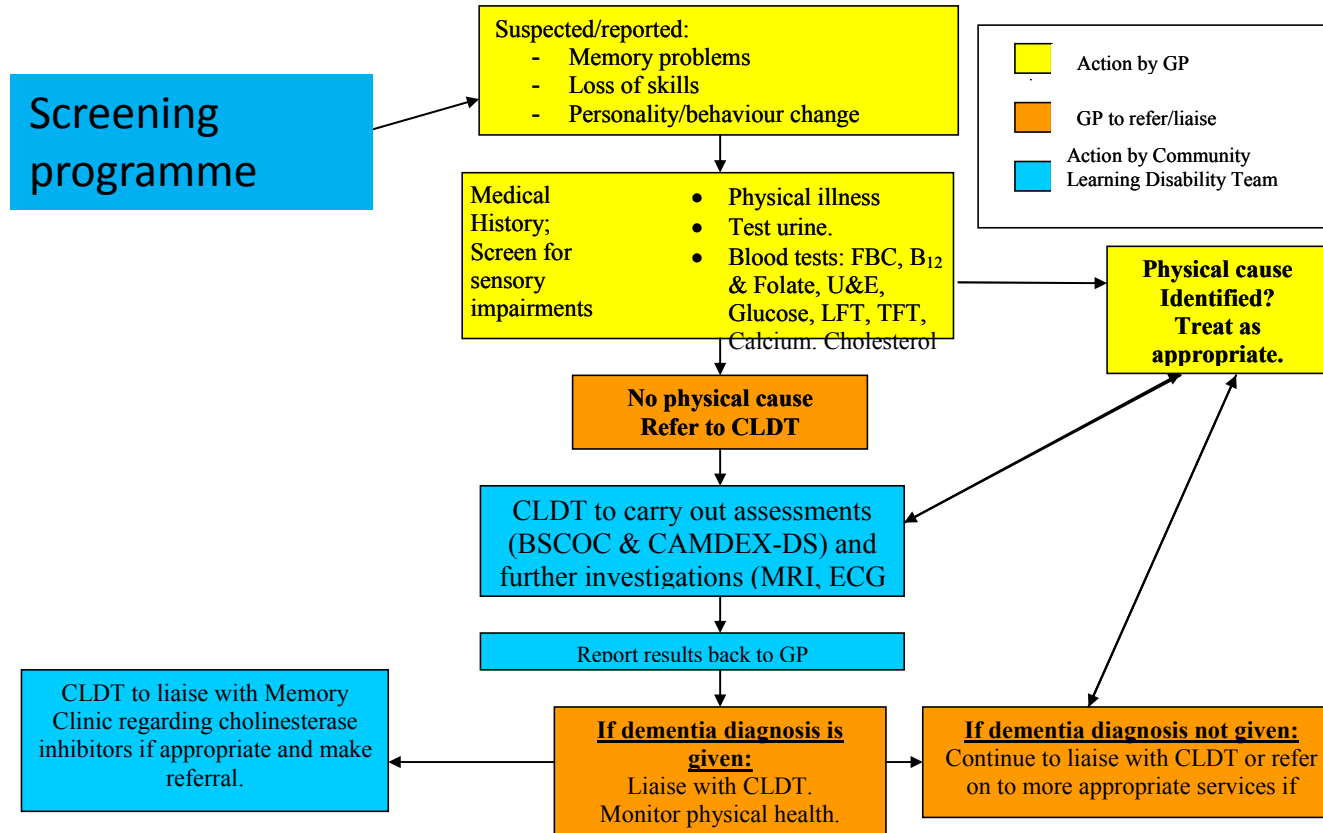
Screening programme

Suspected/reported:
- Memory problems
- Loss of skills
- Personality/behaviour change

Action by GP

GP to refer/liaise

Action by Community Learning Disability Team

Medical History; Screen for sensory impairments

- Physical illness
- Test urine.
- Blood tests: FBC, $B_{12}$ & Folate, U&E, Glucose, LFT, TFT, Calcium, Cholesterol

Physical cause Identified? Treat as appropriate.

No physical cause Refer to CLDT

CLDT to carry out assessments (BSCOC & CAMDEX-DS) and further investigations (MRI, ECG

Report results back to GP

CLDT to liaise with Memory Clinic regarding cholinesterase inhibitors if appropriate and make referral.

If dementia diagnosis is given:
Liaise with CLDT.
Monitor physical health.

If dementia diagnosis not given:
Continue to liaise with CLDT or refer on to more appropriate services if